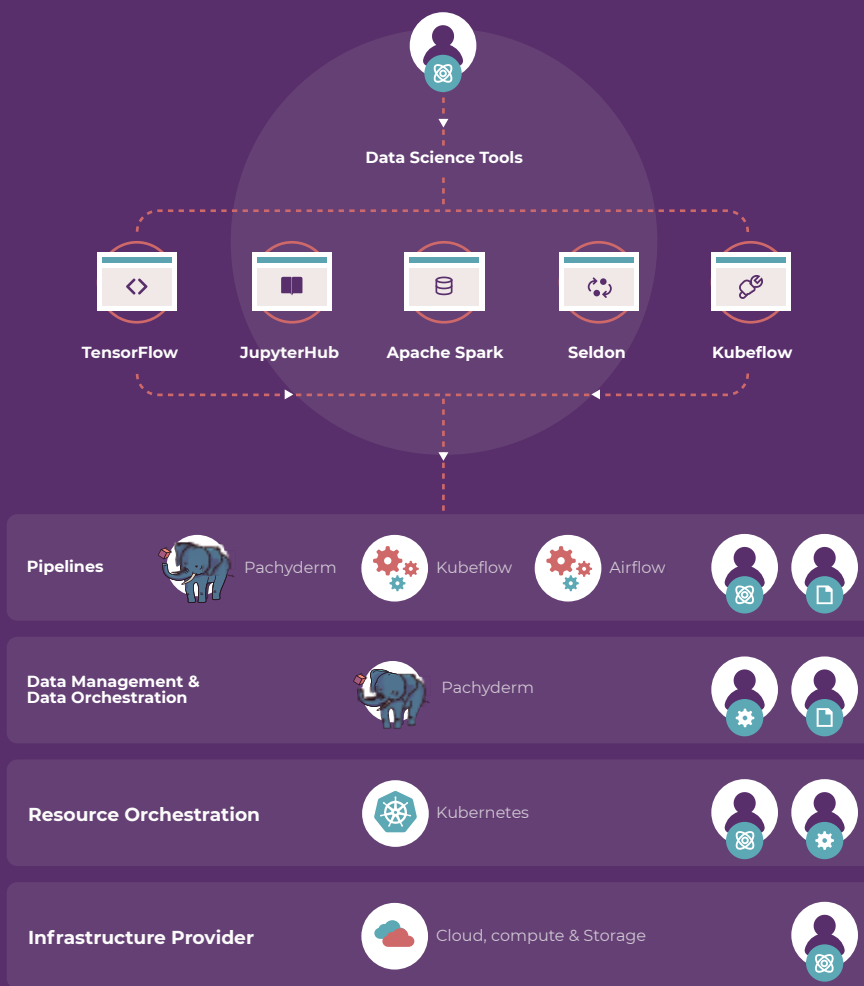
Data Science Tools

TensorFlow

JupyterHub

Apache Spark

Seldon

Kubeflow

Pipelines

Pachyderm

Kubeflow

Airflow

Data Management & Data Orchestration

Pachyderm

Resource Orchestration

Kubernetes

Infrastructure Provider

Cloud, compute & Storage